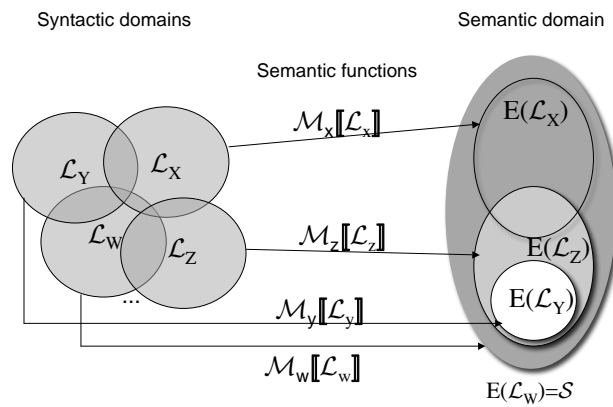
Syntactic domains

Semantic domain

Semantic functions

$\mathcal{L}_Y$

$\mathcal{L}_X$

$\mathcal{L}_W$

$\mathcal{L}_Z$

...

$\mathcal{M}_x[\![\mathcal{L}_x]\!]$

$\mathcal{M}_z[\![\mathcal{L}_z]\!]$

$\mathcal{M}_y[\![\mathcal{L}_y]\!]$

$\mathcal{M}_w[\![\mathcal{L}_w]\!]$

$E(\mathcal{L}_X)$

$E(\mathcal{L}_Z)$

$E(\mathcal{L}_Y)$

$E(\mathcal{L}_W)=\mathcal{S}$